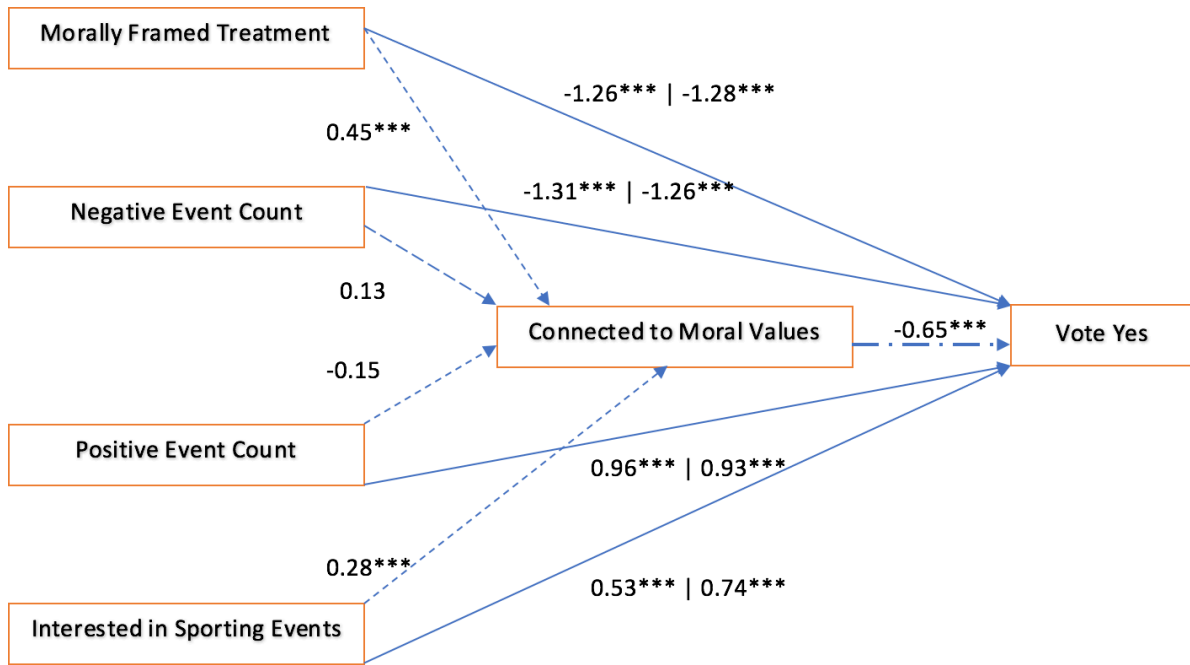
Morally Framed Treatment

-1.26*** | -1.28***

0.45***

-1.31*** | -1.26***

Negative Event Count

0.13

Connected to Moral Values

-0.65***

Vote Yes

-0.15

Positive Event Count

0.96*** | 0.93***

0.28***

0.53*** | 0.74***

Interested in Sporting Events